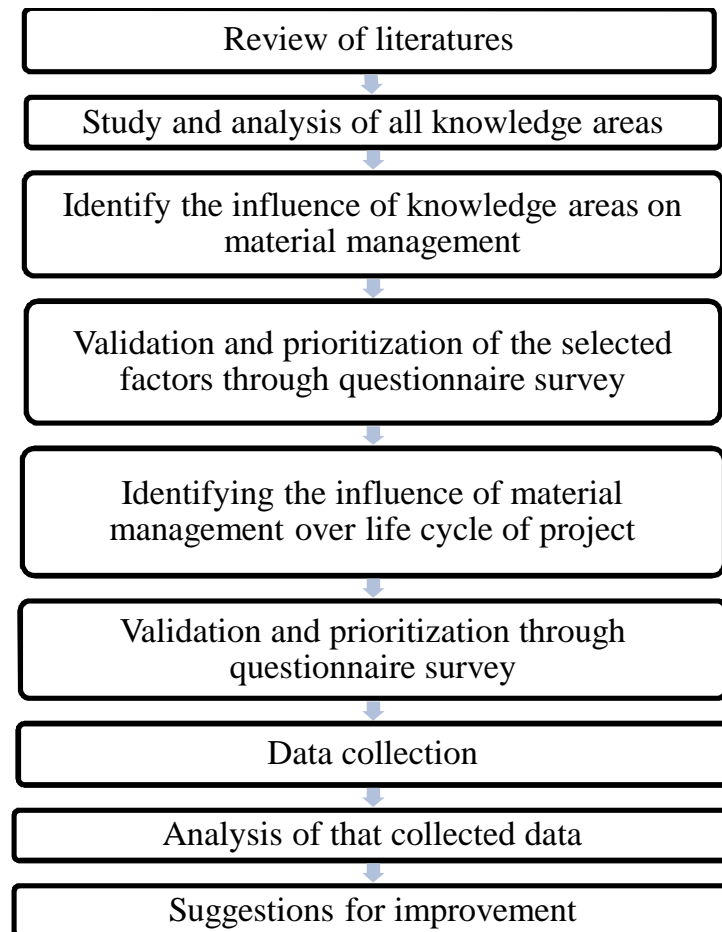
Review of literatures

Study and analysis of all knowledge areas

Identify the influence of knowledge areas on material management

Validation and prioritization of the selected factors through questionnaire survey

Identifying the influence of material management over life cycle of project

Validation and prioritization through questionnaire survey

Data collection

Analysis of that collected data

Suggestions for improvement